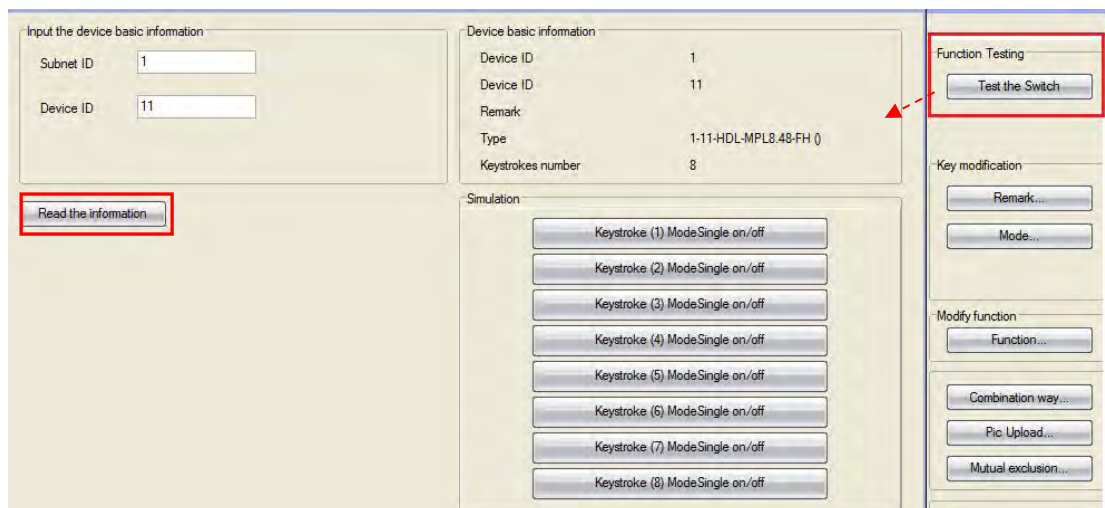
Input the device basic information

Subnet ID 1

Device ID 11

Read the information

Device basic information

| | |
|---|---|
| Device ID | 1 |
| Device ID | 11 |
| Remark | |
| Type | 1-11-HDL-MPL8.48-FH () |
| Keystrokes number | 8 |

Simulation

Keystroke (1) ModeSingle on/off

Keystroke (2) ModeSingle on/off

Keystroke (3) ModeSingle on/off

Keystroke (4) ModeSingle on/off

Keystroke (5) ModeSingle on/off

Keystroke (6) ModeSingle on/off

Keystroke (7) ModeSingle on/off

Keystroke (8) ModeSingle on/off

Function Testing

Test the Switch

Key modification

Remark...

Mode...

Modify function

Function...

Combination way...

Pic Upload...

Mutual exclusion...